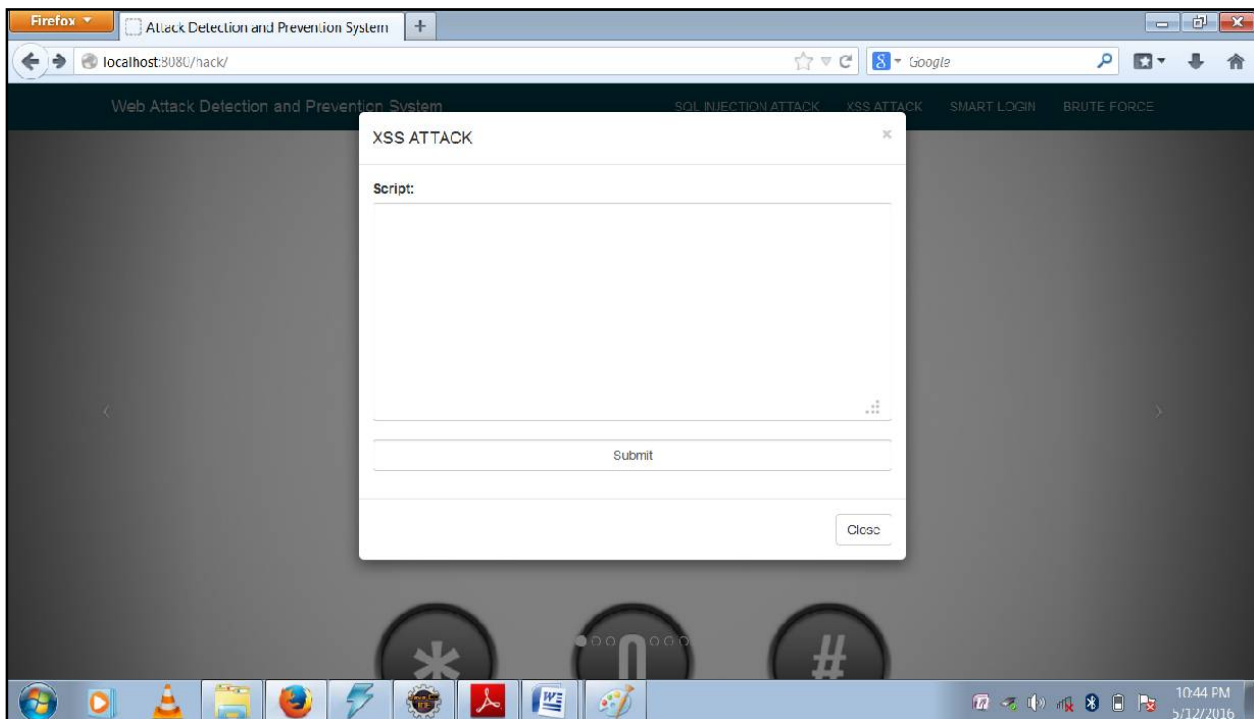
Firefox
Attack Detection and Prevention System
+
localhost:8080/hack/
Google

Web Attack Detection and Prevention System
SQL INJECTION ATTACK
XSS ATTACK
SMART LOGIN
BRUTE FORCE

XSS ATTACK
×
Script:

Submit

Close

*
0
#

10:44 PM
5/12/2016